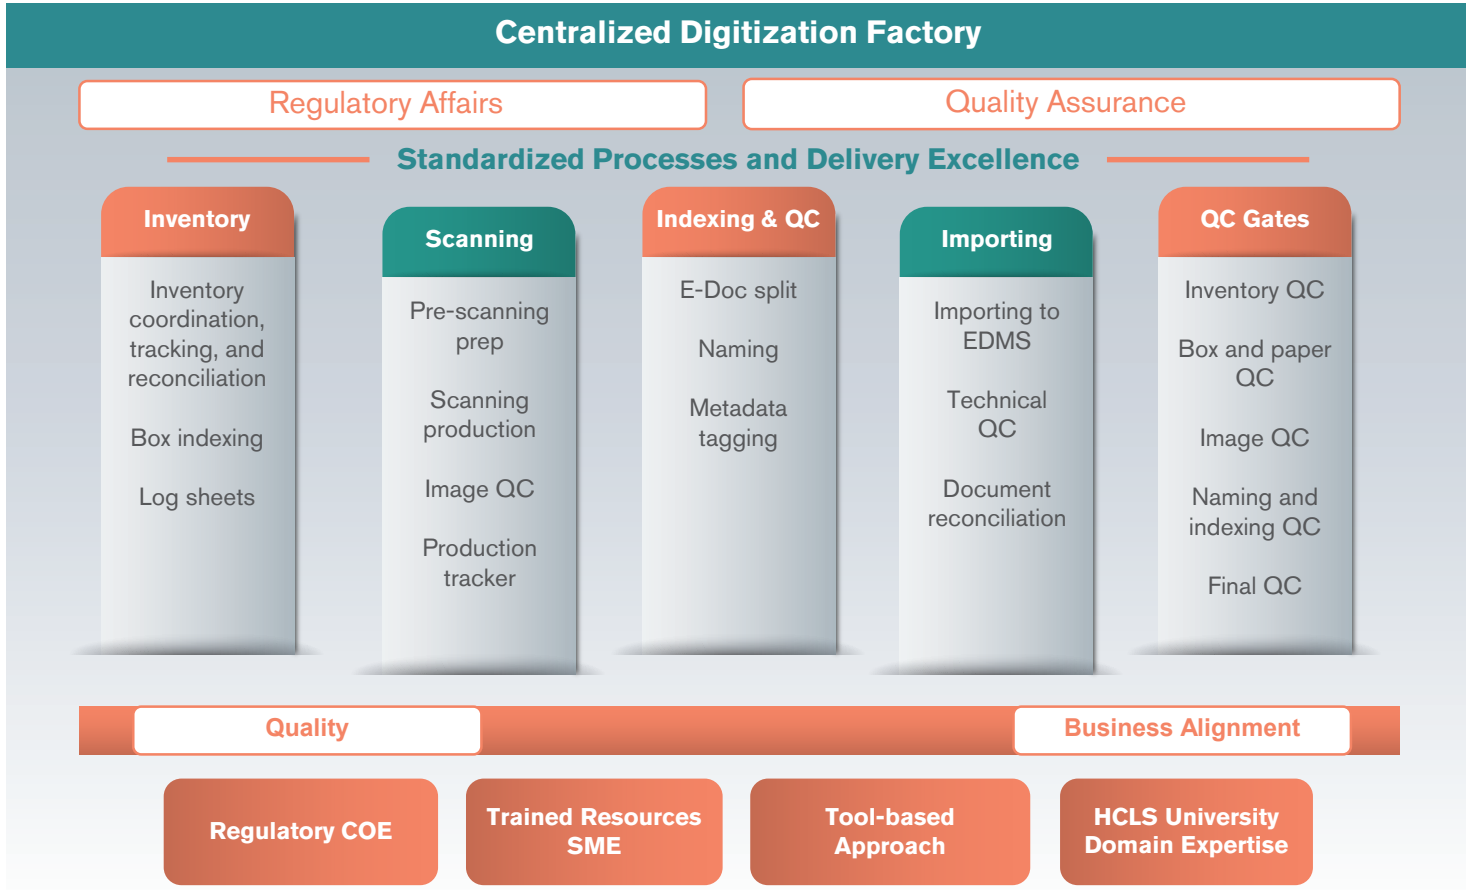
Centralized Digitization Factory

Regulatory Affairs

Quality Assurance

Standardized Processes and Delivery Excellence

Inventory

Inventory coordination, tracking, and reconciliation

Box indexing

Log sheets

Scanning

Pre-scanning prep

Scanning production

Image QC

Production tracker

Indexing & QC

E-Doc split

Naming

Metadata tagging

Importing

Importing to EDMS

Technical QC

Document reconciliation

QC Gates

Inventory QC

Box and paper QC

Image QC

Naming and indexing QC

Final QC

Quality

Business Alignment

Regulatory COE

Trained Resources SME

Tool-based Approach

HCLS University Domain Expertise